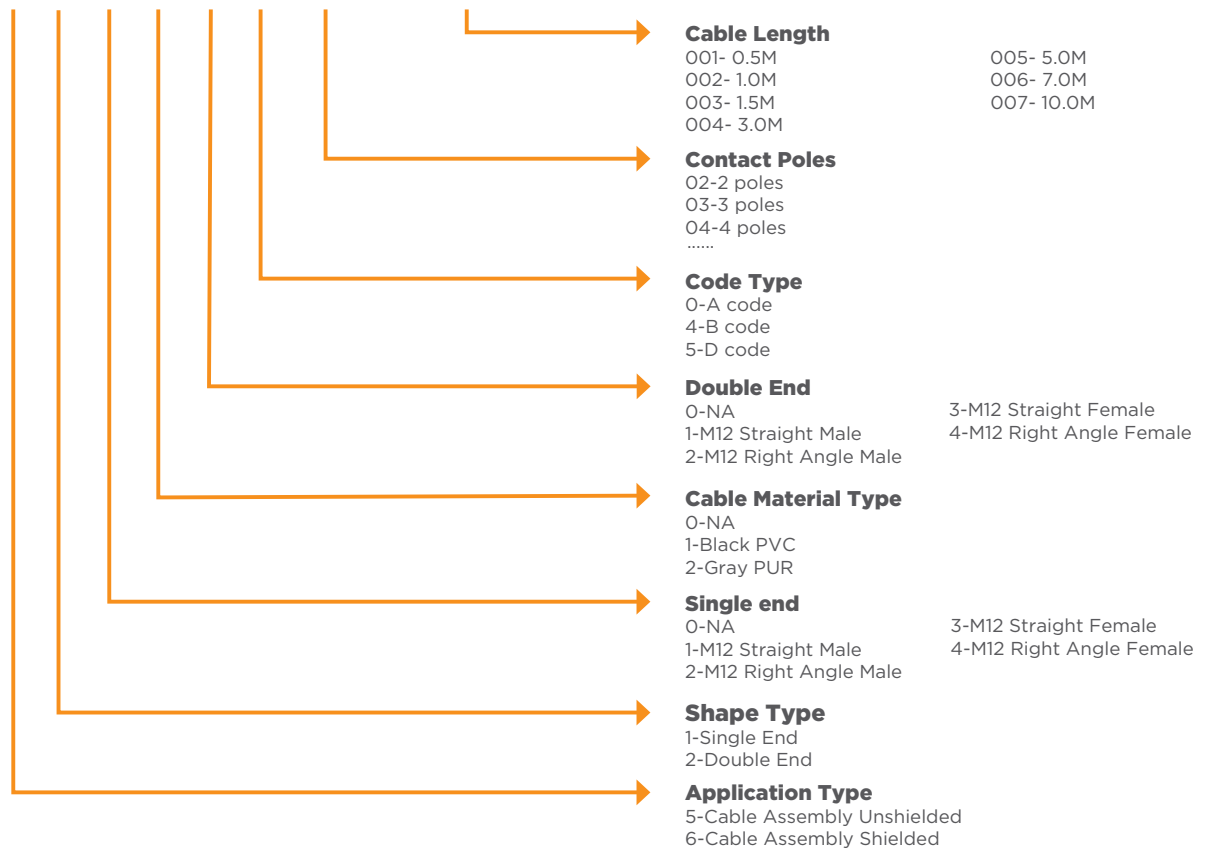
Cable Length
001- 0.5M
002- 1.0M
003- 1.5M
004- 3.0M

005- 5.0M
006- 7.0M
007- 10.0M

Contact Poles
02-2 poles
03-3 poles
04-4 poles
......

Code Type
0-A code
4-B code
5-D code

Double End
0-NA
1-M12 Straight Male
2-M12 Right Angle Male

3-M12 Straight Female
4-M12 Right Angle Female

Cable Material Type
0-NA
1-Black PVC
2-Gray PUR

Single end
0-NA
1-M12 Straight Male
2-M12 Right Angle Male

3-M12 Straight Female
4-M12 Right Angle Female

Shape Type
1-Single End
2-Double End

Application Type
5-Cable Assembly Unshielded
6-Cable Assembly Shielded